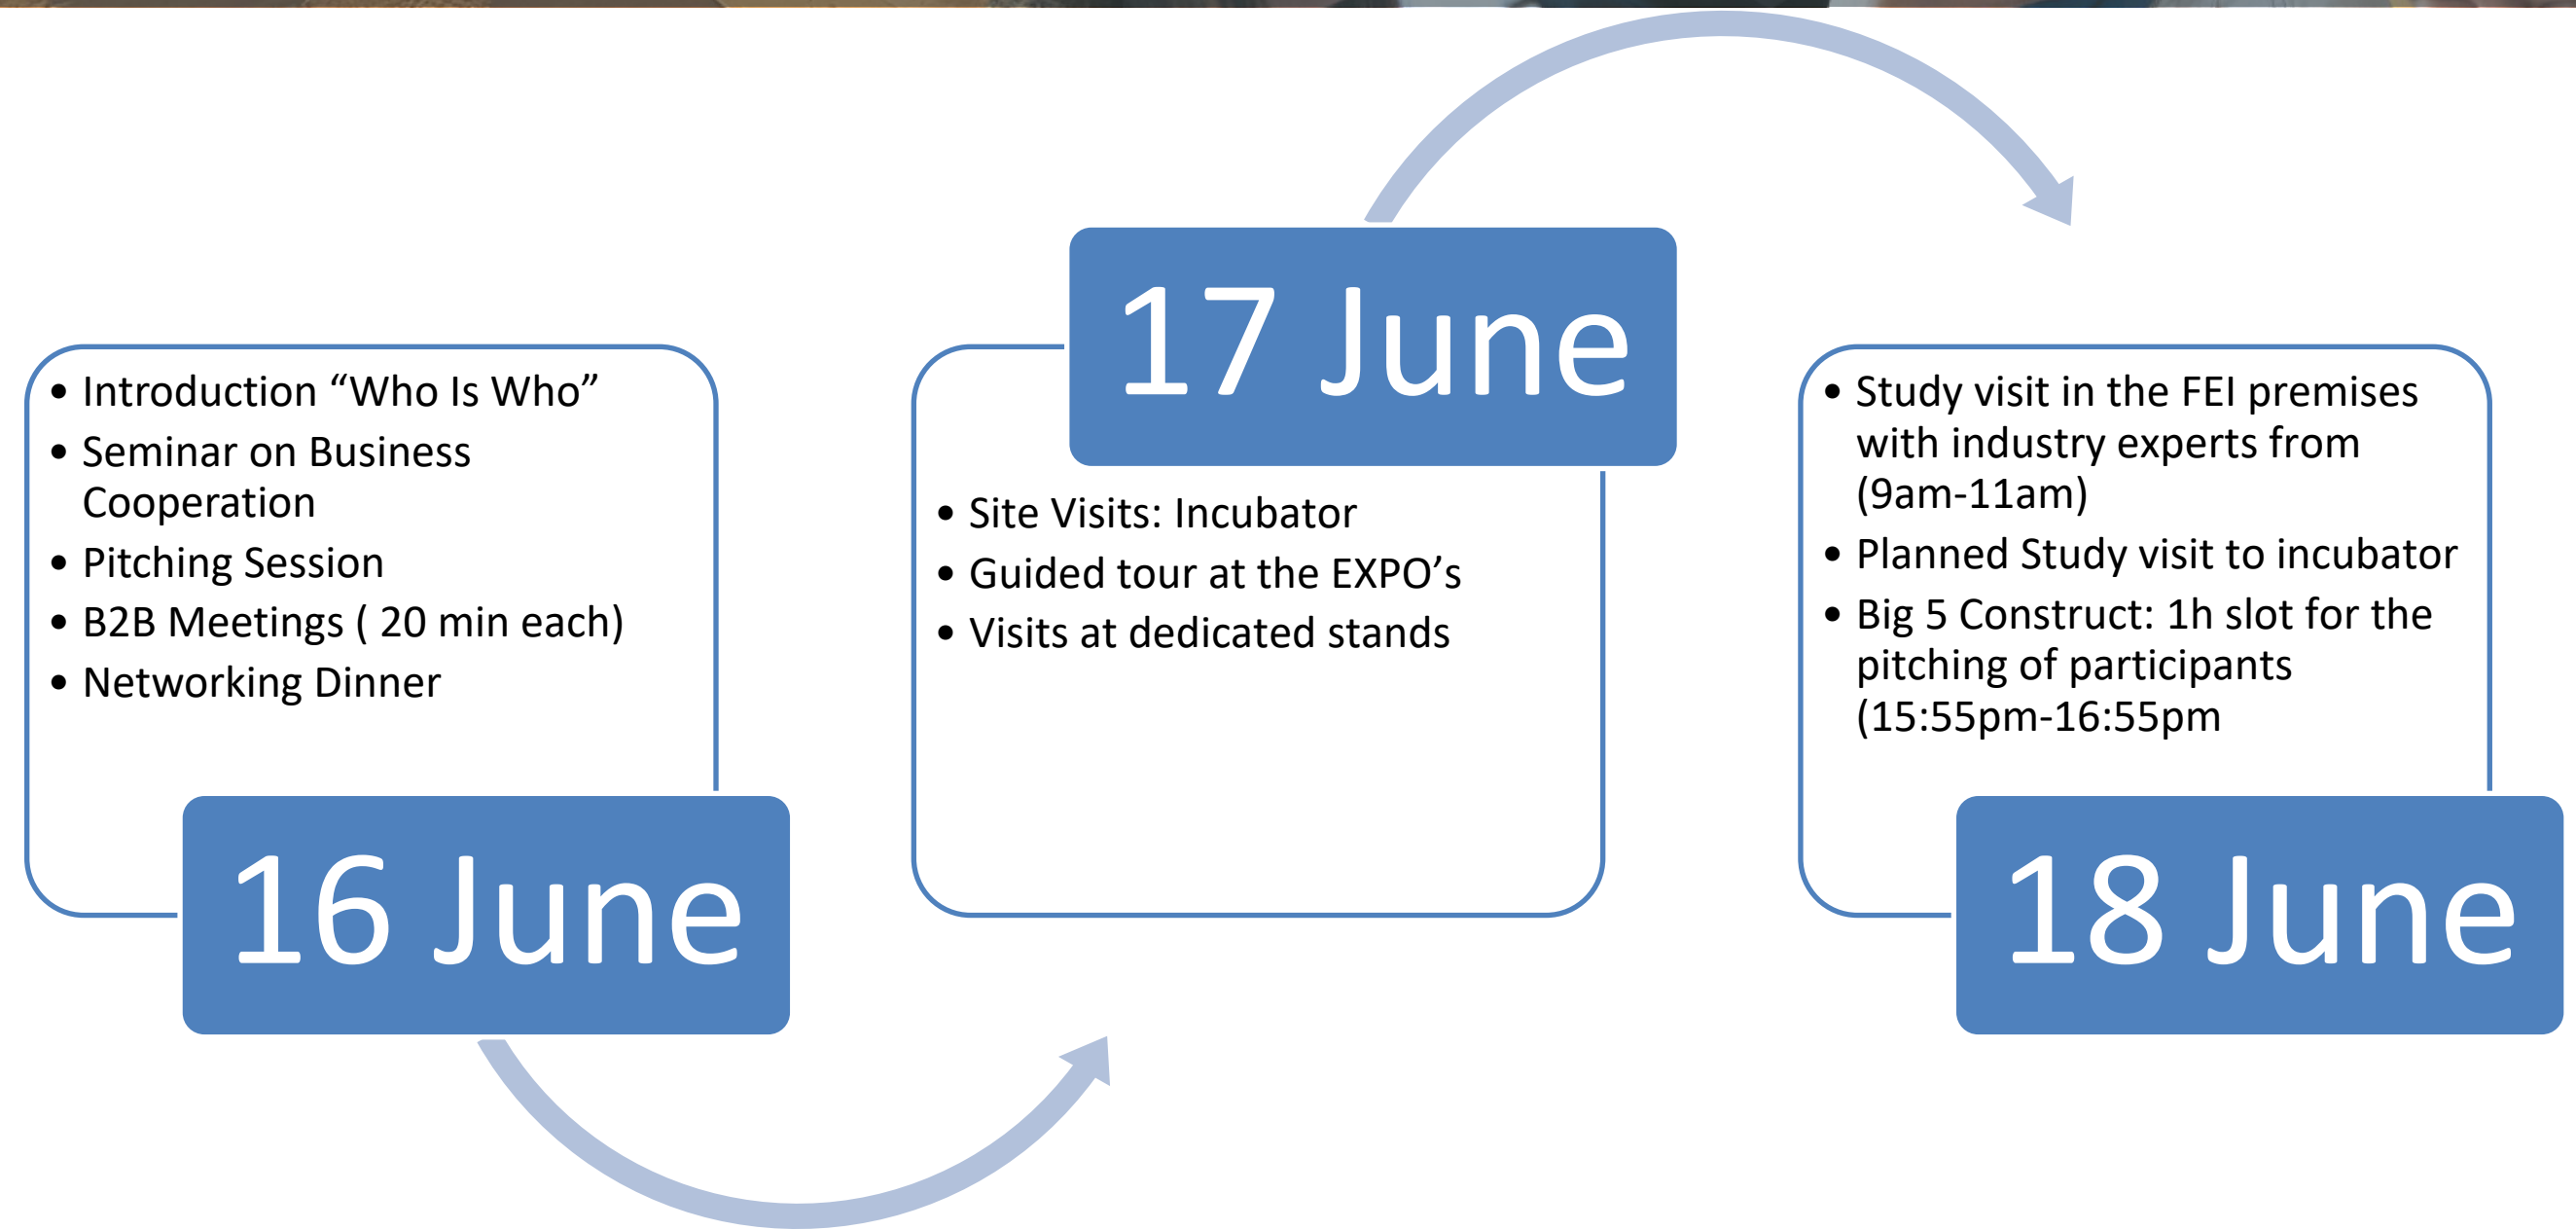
- Introduction “Who Is Who”
- Seminar on Business Cooperation
- Pitching Session
- B2B Meetings ( 20 min each)
- Networking Dinner

16 June

17 June

- Site Visits: Incubator
- Guided tour at the EXPO’s
- Visits at dedicated stands

- Study visit in the FEI premises with industry experts from (9am-11am)
- Planned Study visit to incubator
- Big 5 Construct: 1h slot for the pitching of participants (15:55pm-16:55pm

18 June